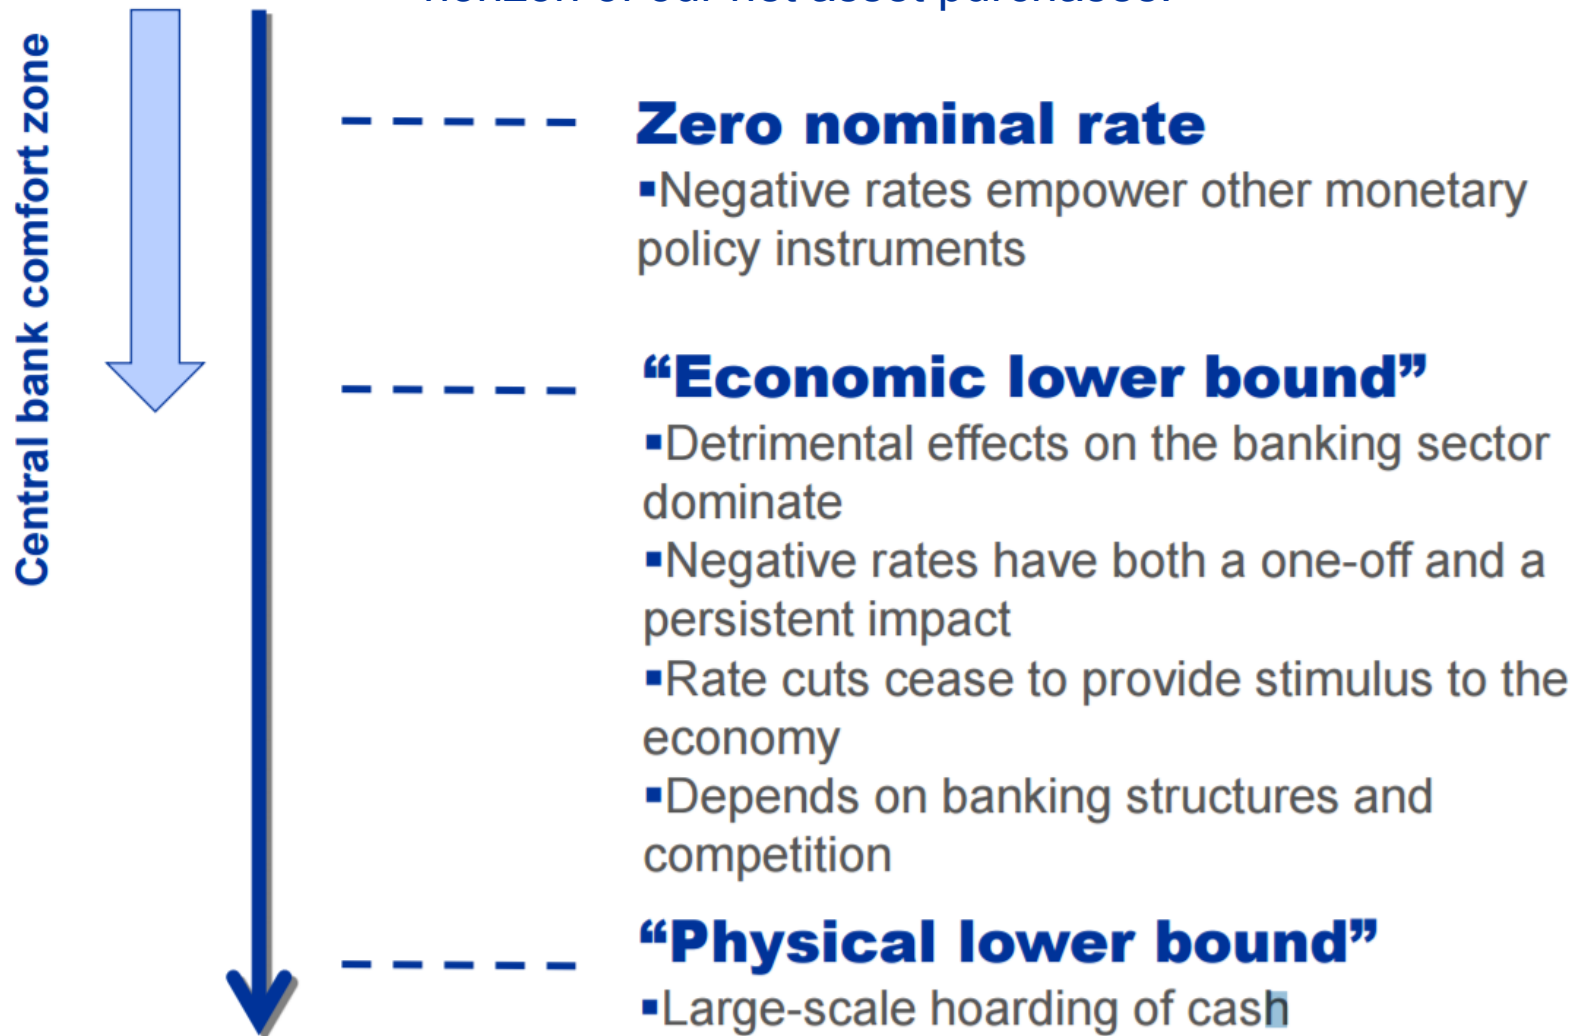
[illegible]

Central bank comfort zone

Zero nominal rate
▪Negative rates empower other monetary policy instruments

“Economic lower bound”
▪Detrimental effects on the banking sector dominate
▪Negative rates have both a one-off and a persistent impact
▪Rate cuts cease to provide stimulus to the economy
▪Depends on banking structures and competition

“Physical lower bound”
▪Large-scale hoarding of cash